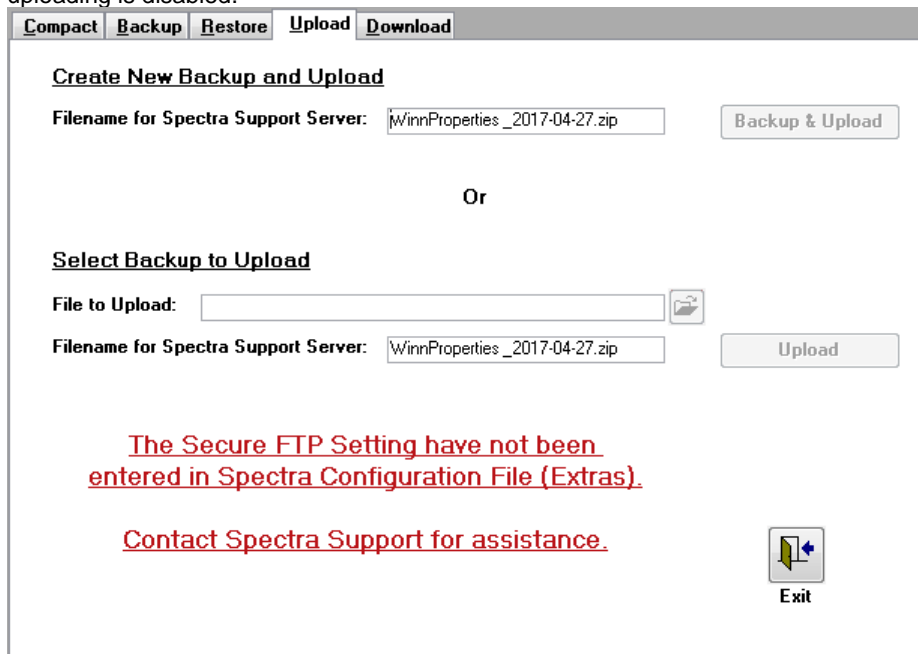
uploading is disabled.

Compact | Backup | Restore | Upload | Download

Create New Backup and Upload

Filename for Spectra Support Server: WinnProperties _2017-04-27.zip

Backup & Upload

Or

Select Backup to Upload

File to Upload:

Filename for Spectra Support Server: WinnProperties _2017-04-27.zip

Upload

The Secure FTP Setting have not been entered in Spectra Configuration File (Extras).

Contact Spectra Support for assistance.

Exit